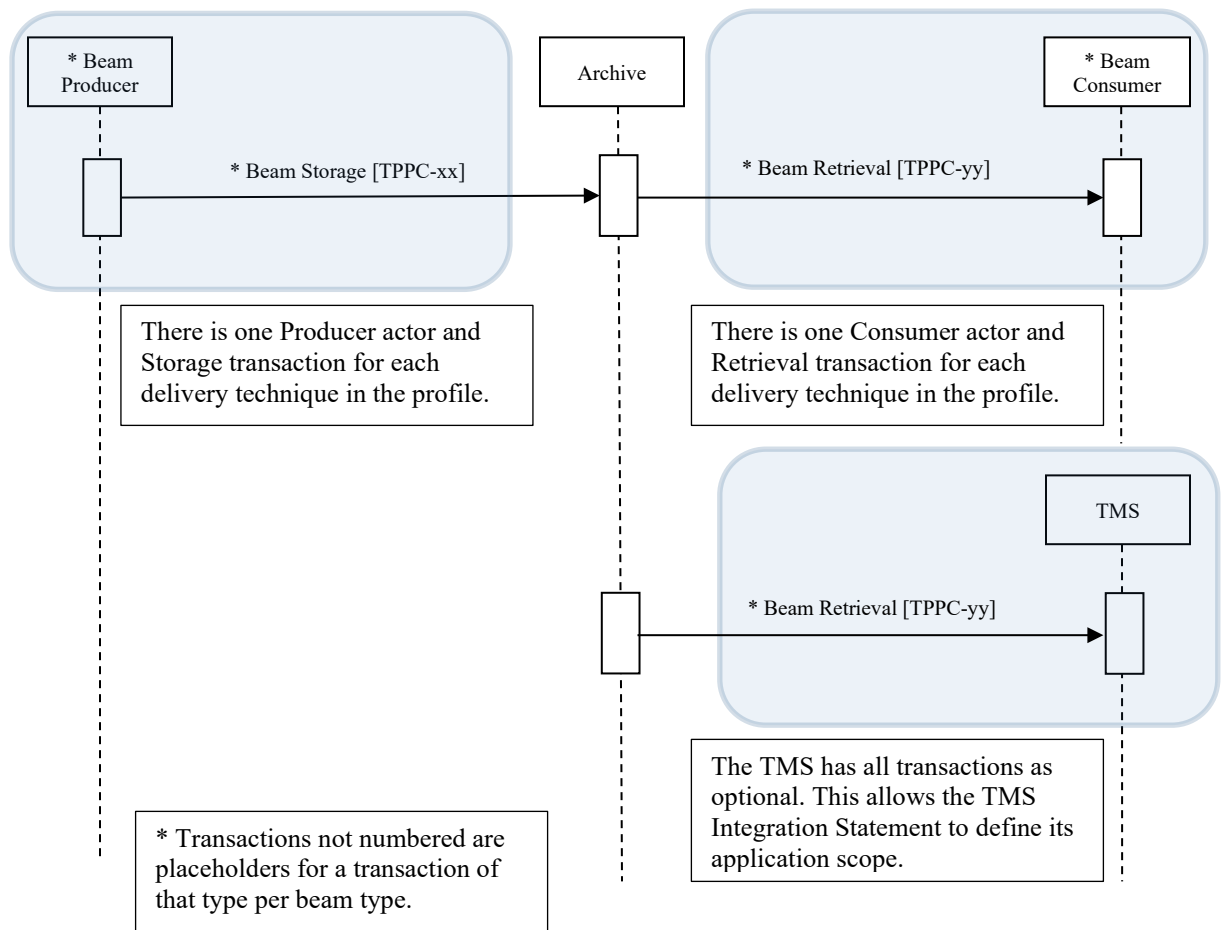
* Beam Producer

Archive

* Beam Consumer

* Beam Storage [TPPC-xx]

* Beam Retrieval [TPPC-yy]

There is one Producer actor and Storage transaction for each delivery technique in the profile.

There is one Consumer actor and Retrieval transaction for each delivery technique in the profile.

TMS

* Beam Retrieval [TPPC-yy]

The TMS has all transactions as optional. This allows the TMS Integration Statement to define its application scope.

* Transactions not numbered are placeholders for a transaction of that type per beam type.